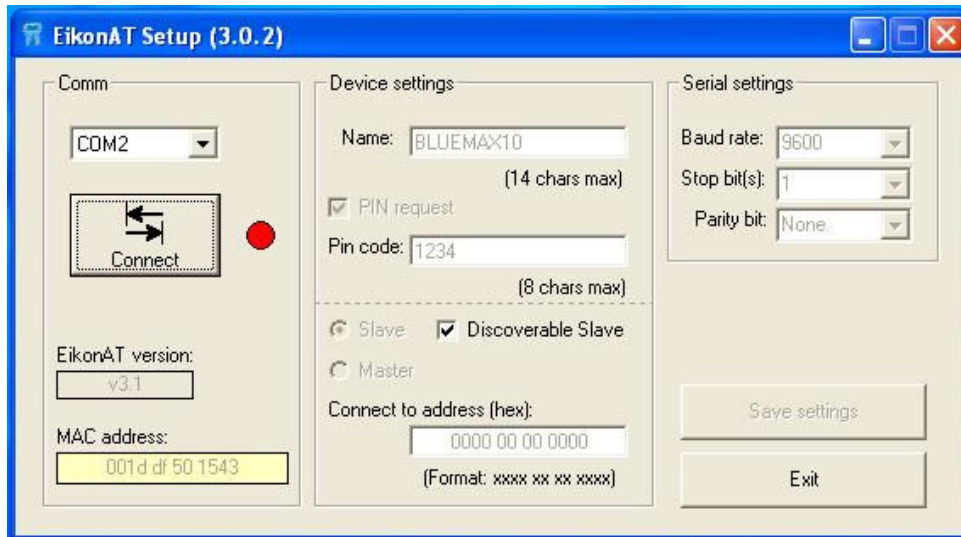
EikonAT Setup (3.0.2)

Comm

COM2

Connect

EikonAT version:

v3.1

MAC address:

001d df 50 1543

Device settings

Name: BLUEMAX10

(14 chars max)

PIN request

Pin code: 1234

(8 chars max)

Slave

Discoverable Slave

Master

Connect to address (hex):

0000 00 00 0000

(Format: xxxx xx xx xxxx)

Serial settings

Baud rate: 9600

Stop bit(s): 1

Parity bit: None

Save settings

Exit